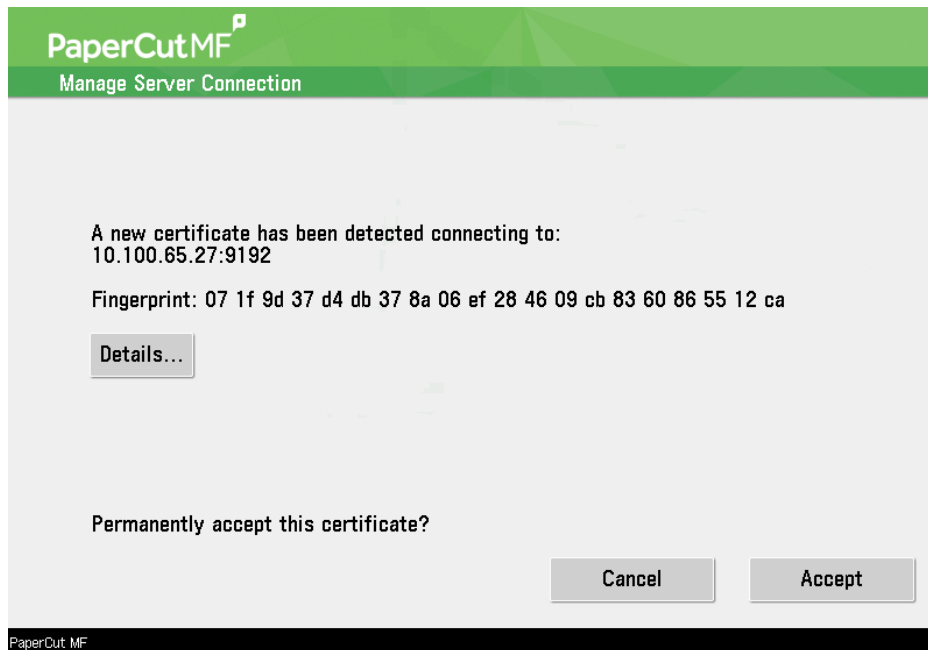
PaperCutMF

Manage Server Connection

A new certificate has been detected connecting to:
10.100.65.27:9192

Fingerprint: 07 1f 9d 37 d4 db 37 8a 06 ef 28 46 09 cb 83 60 86 55 12 ca

Details...

Permanently accept this certificate?

Cancel

Accept

PaperCut MF